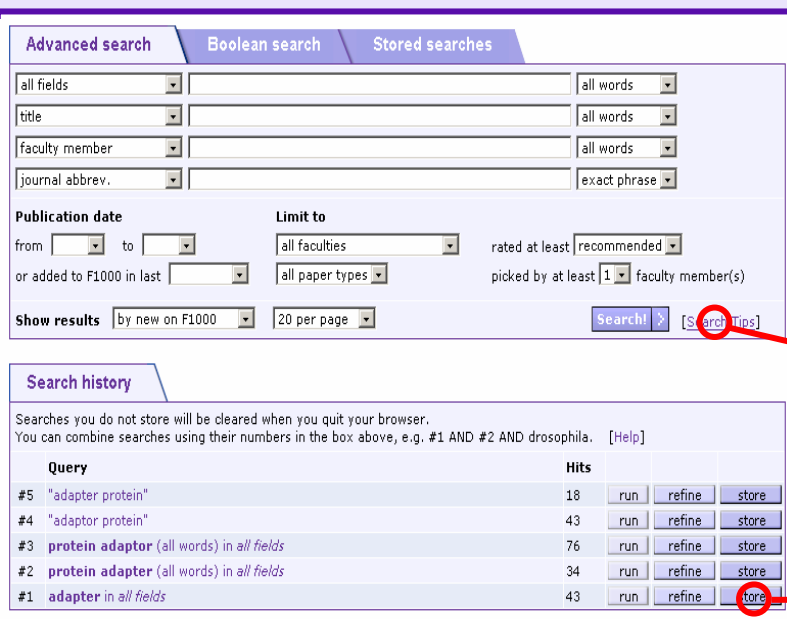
Advanced search | Boolean search | Stored searches

all fields | all words
title | all words
faculty member | all words
journal abbrev. | exact phrase

Publication date
from [ ] to [ ]
or added to F1000 in last [ ]

Limit to
all faculties
all paper types

rated at least recommended
picked by at least 1 faculty member(s)

Show results by new on F1000 | 20 per page | Search! > [Search Tips]

Search history

Searches you do not store will be cleared when you quit your browser.
You can combine searches using their numbers in the box above, e.g. #1 AND #2 AND drosophila. [Help]

| | Query | Hits | | | |
|---|---|---|---|---|---|
| #5 | "adapter protein" | 18 | run | refine | store |
| #4 | "adaptor protein" | 43 | run | refine | store |
| #3 | protein adaptor (all words) in all fields | 76 | run | refine | store |
| #2 | protein adapter (all words) in all fields | 34 | run | refine | store |
| #1 | adapter in all fields | 43 | run | refine | store |